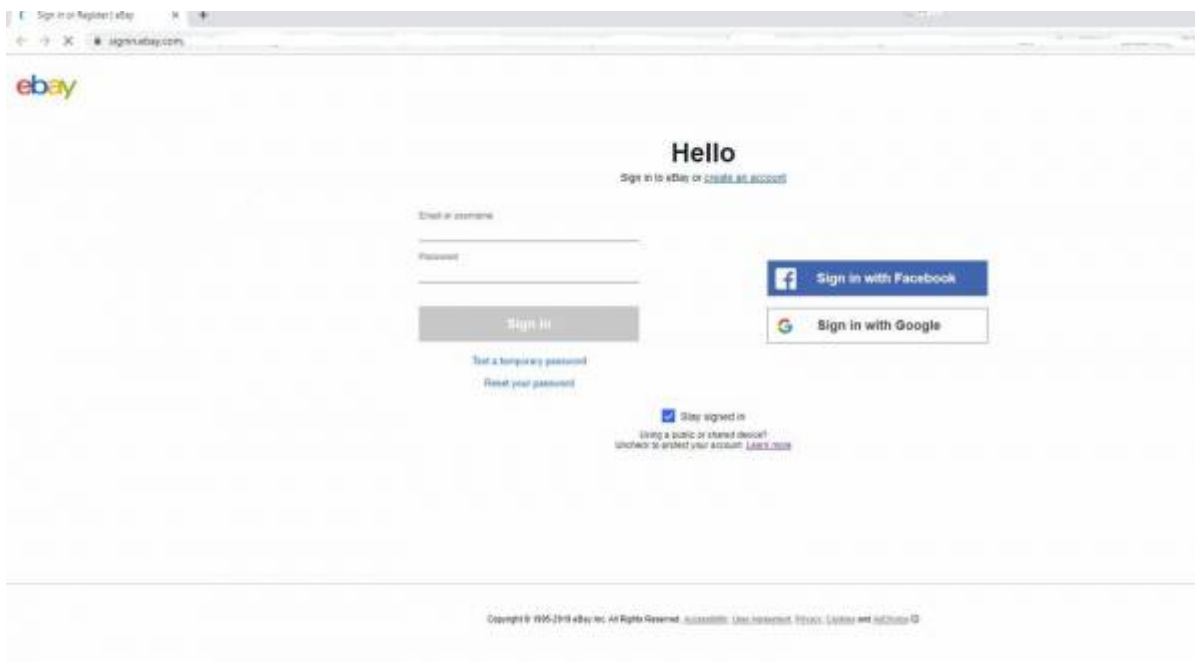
Sign in or Register | eBay ×

signin.ebay.com

ebay

Hello

Sign in to eBay or create an account

Email or username

Password

Sign in

Text a temporary password

Reset your password

Sign in with Facebook

Sign in with Google

Stay signed in

Using a public or shared device? Uncheck to protect your account. Learn more

Copyright © 1995-2019 eBay Inc. All Rights Reserved. Accessibility, User Agreement, Privacy, Cookies and AdChoice